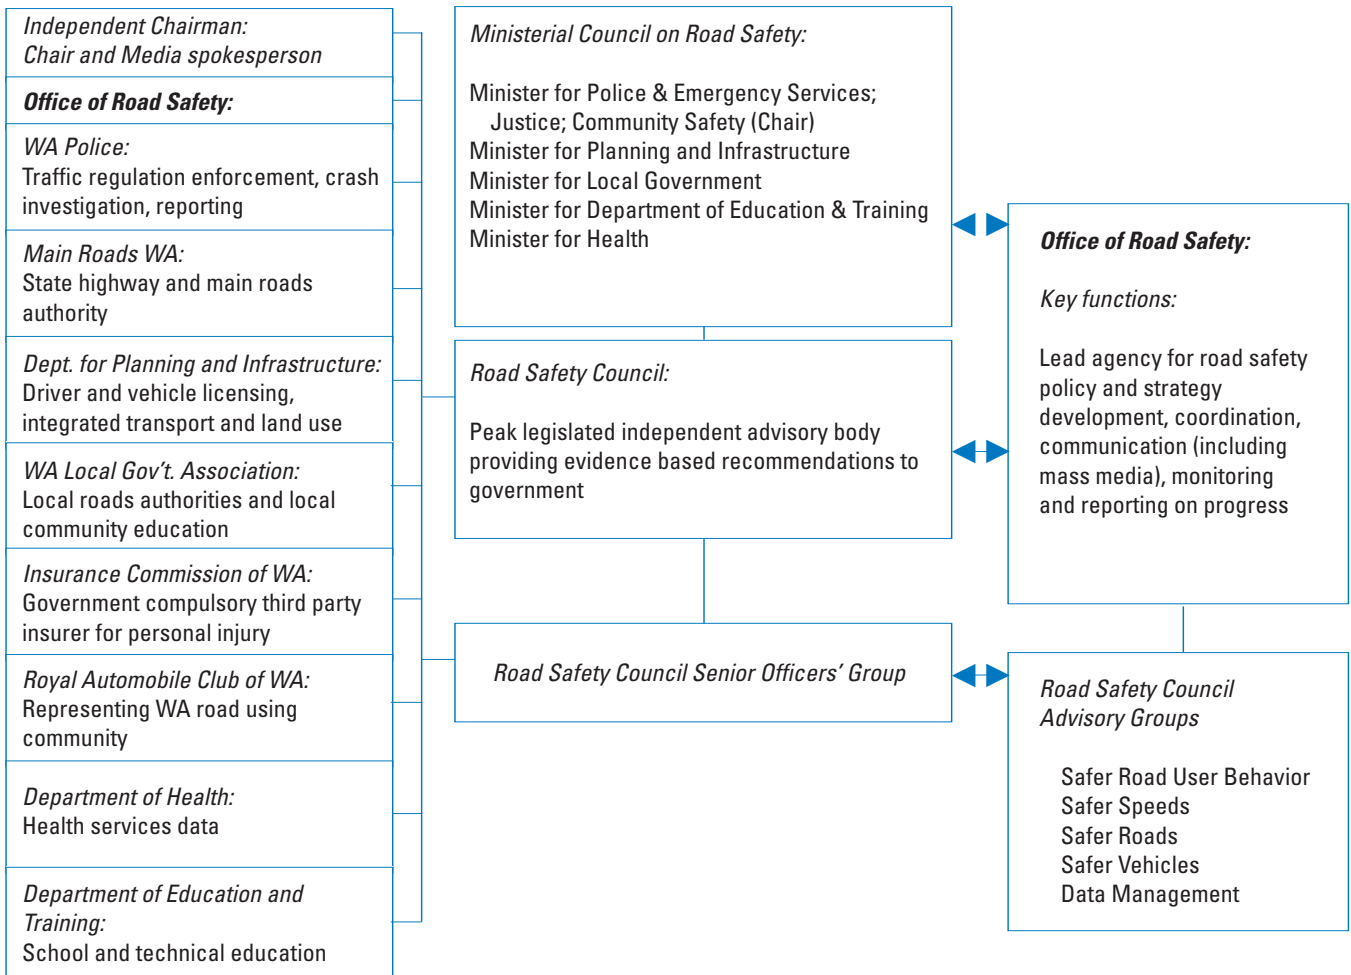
Independent Chairman:
Chair and Media spokesperson

Office of Road Safety:

WA Police:
Traffic regulation enforcement, crash investigation, reporting

Main Roads WA:
State highway and main roads authority

Dept. for Planning and Infrastructure:
Driver and vehicle licensing, integrated transport and land use

WA Local Gov't. Association:
Local roads authorities and local community education

Insurance Commission of WA:
Government compulsory third party insurer for personal injury

Royal Automobile Club of WA:
Representing WA road using community

Department of Health:
Health services data

Department of Education and Training:
School and technical education

Ministerial Council on Road Safety:

Minister for Police & Emergency Services; Justice; Community Safety (Chair)
Minister for Planning and Infrastructure
Minister for Local Government
Minister for Department of Education & Training
Minister for Health

Road Safety Council:

Peak legislated independent advisory body providing evidence based recommendations to government

Road Safety Council Senior Officers' Group

Office of Road Safety:

Key functions:

Lead agency for road safety policy and strategy development, coordination, communication (including mass media), monitoring and reporting on progress

Road Safety Council Advisory Groups

Safer Road User Behavior
Safer Speeds
Safer Roads
Safer Vehicles
Data Management